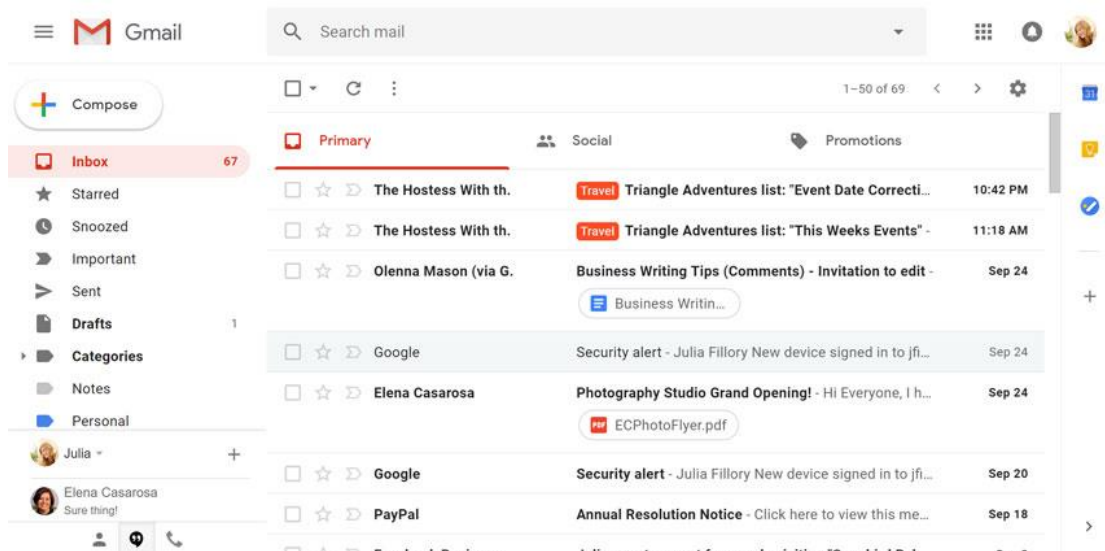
Gmail

Search mail

Compose

Inbox 67
Starred
Snoozed
Important
Sent
Drafts 1
Categories
Notes
Personal

Julia

Elena Casarosa
Sure thing!

1–50 of 69

Primary
Social
Promotions

The Hostess With th. Travel Triangle Adventures list: "Event Date Correcti... 10:42 PM
The Hostess With th. Travel Triangle Adventures list: "This Weeks Events" - 11:18 AM
Olenna Mason (via G. Business Writing Tips (Comments) - Invitation to edit - Sep 24
Business Writin...
Google Security alert - Julia Fillory New device signed in to jfi... Sep 24
Elena Casarosa Photography Studio Grand Opening! - Hi Everyone, I h... Sep 24
ECPhotoFlyer.pdf
Google Security alert - Julia Fillory New device signed in to jfi... Sep 20
PayPal Annual Resolution Notice - Click here to view this me... Sep 18

31